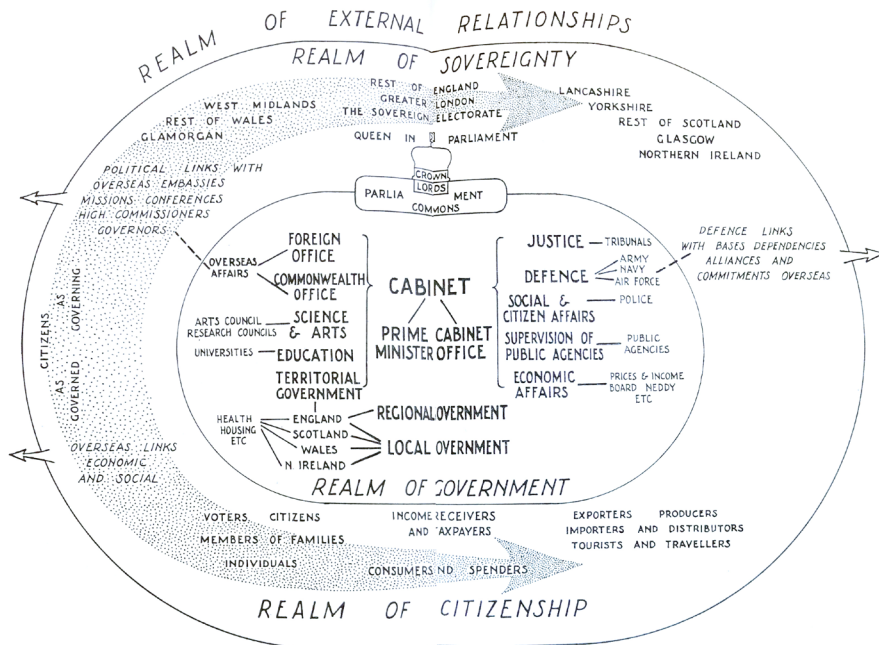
REALM OF EXTERNAL RELATIONSHIPS

REALM OF SOVEREIGNTY

WEST MIDLANDS
REST OF WALES
GLAMORGAN

REST OF ENGLAND
GREATER LONDON
THE SOVEREIGN ELECTORATE

LANCASHIRE
YORKSHIRE
REST OF SCOTLAND
GLASGOW
NORTHERN IRELAND

QUEEN IN PARLIAMENT

CROWN
LORDS
PARLIA MENT
COMMONS

POLITICAL LINKS WITH OVERSEAS EMBASSIES MISSIONS CONFERENCES HIGH COMMISSIONERS GOVERNORS

DEFENCE LINKS WITH BASES DEPENDENCIES ALLIANCES AND COMMITMENTS OVERSEAS

CITIZENS AS GOVERNED AS GOVERNING

OVERSEAS AFFAIRS
FOREIGN OFFICE
COMMONWEALTH OFFICE
ARTS COUNCIL
RESEARCH COUNCILS
SCIENCE & ARTS
UNIVERSITIES
EDUCATION
TERRITORIAL GOVERNMENT

CABINET
PRIME MINISTER
CABINET OFFICE

JUSTICE
TRIBUNALS
DEFENCE
ARMY
NAVY
AIR FORCE
SOCIAL & CITIZEN AFFAIRS
POLICE
SUPERVISION OF PUBLIC AGENCIES
PUBLIC AGENCIES
ECONOMIC AFFAIRS
PRICES & INCOME BOARD NEDDY ETC

HEALTH
HOUSING
ETC
ENGLAND
SCOTLAND
WALES
N IRELAND
REGIONALOVERNMENT
LOCAL OVERNMENT

OVERSEAS LINKS ECONOMIC AND SOCIAL

REALM OF GOVERNMENT

VOTERS CITIZENS
MEMBERS OF FAMILIES
INDIVIDUALS

INCOME RECEIVERS AND TAXPAYERS
CONSUMERS ND SPENDERS

EXPORTERS PRODUCERS
IMPORTERS AND DISTRIBUTORS
TOURISTS AND TRAVELLERS

REALM OF CITIZENSHIP